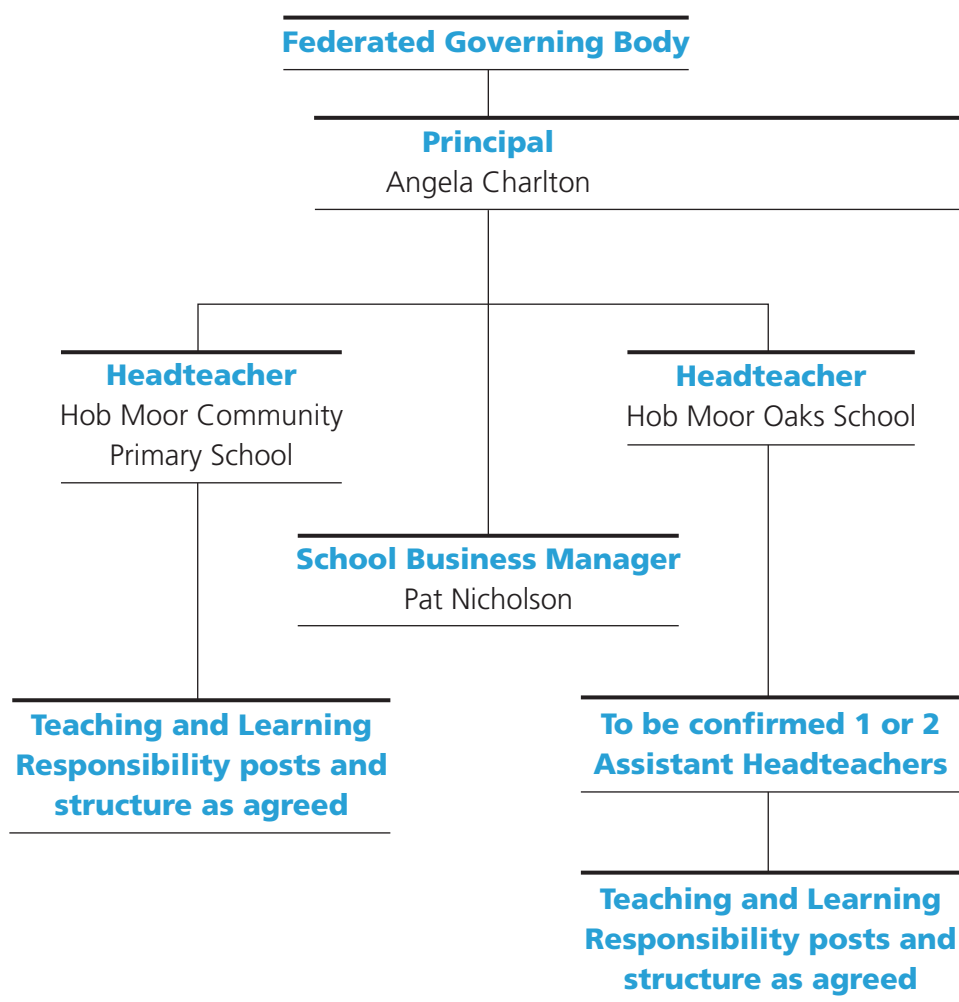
Federated Governing Body

Principal
Angela Charlton

Headteacher
Hob Moor Community Primary School

Headteacher
Hob Moor Oaks School

School Business Manager
Pat Nicholson

Teaching and Learning Responsibility posts and structure as agreed

To be confirmed 1 or 2 Assistant Headteachers

Teaching and Learning Responsibility posts and structure as agreed